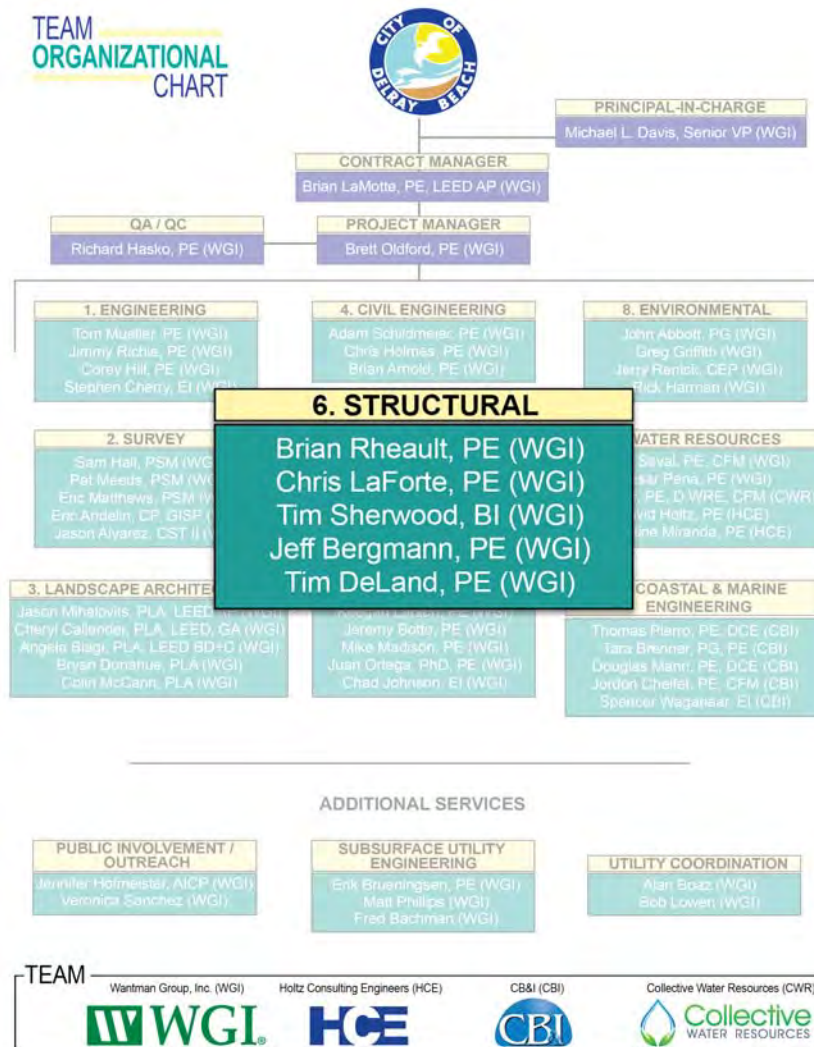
TEAM ORGANIZATIONAL CHART

CITY OF DELRAY BEACH

PRINCIPAL-IN-CHARGE
Michael L. Davis, Senior VP (WGI)

CONTRACT MANAGER
Brian LaMotte, PE, LEED AP (WGI)

QA / QC
Richard Hasko, PE (WGI)

PROJECT MANAGER
Brett Oldford, PE (WGI)

1. ENGINEERING
Tom Mueller, PE (WGI)
Jimmy Richie, PE (WGI)
Corey Hill, PE (WGI)
Stephen Cherry, EI (WGI)

4. CIVIL ENGINEERING
Adam Schildmeier, PE (WGI)
Chris Holmes, PE (WGI)
Brian Arnold, PE (WGI)

8. ENVIRONMENTAL
John Abbott, PG (WGI)
Greg Griffith (WGI)
Jerry Renick, CEP (WGI)
Rick Harman (WGI)

6. STRUCTURAL
Brian Rheault, PE (WGI)
Chris LaForte, PE (WGI)
Tim Sherwood, BI (WGI)
Jeff Bergmann, PE (WGI)
Tim DeLand, PE (WGI)

2. SURVEY
Sam Hall, PSM (WG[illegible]
Pat Meeds, PSM (W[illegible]
Eric Matthews, PSM (W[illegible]
Eric Andelin, CP, GISP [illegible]
Jason Alvarez, CST II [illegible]

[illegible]WATER RESOURCES
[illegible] Saval, PE, CFM (WGI)
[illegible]sar Pena, PE (WGI)
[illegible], PE, D.WRE, CFM (CWR)
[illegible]vid Holtz, PE (HCE)
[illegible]ine Miranda, PE (HCE)

3. LANDSCAPE ARCHITE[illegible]
Jason Mihalovits, PLA, LEED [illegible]
Cheryl Callender, PLA, LEED, GA (WGI)
Angela Biagi, PLA, LEED BD+C (WGI)
Bryan Donahue, PLA (WGI)
Colin McCann, PLA (WGI)

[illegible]
Jeremy Botto, PE (WGI)
Mike Madison, PE (WGI)
Juan Ortega, PhD, PE (WGI)
Chad Johnson, EI (WGI)

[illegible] COASTAL & MARINE ENGINEERING
Thomas Pierro, PE, DCE (CBI)
Tara Brenner, PG, PE (CBI)
Douglas Mann, PE, DCE (CBI)
Jordon Cheifet, PE, CFM (CBI)
Spencer Waganaar, EI (CBI)

ADDITIONAL SERVICES

PUBLIC INVOLVEMENT / OUTREACH
Jennifer Hofmeister, AICP (WGI)
Veronica Sanchez (WGI)

SUBSURFACE UTILITY ENGINEERING
Erik Brueningsen, PE (WGI)
Matt Phillips (WGI)
Fred Bachman (WGI)

UTILITY COORDINATION
Alan Boaz (WGI)
Bob Lowen (WGI)

TEAM
Wantman Group, Inc. (WGI)
Holtz Consulting Engineers (HCE)
CB&I (CBI)
Collective Water Resources (CWR)
WGI
HCE
CBI
Collective WATER RESOURCES